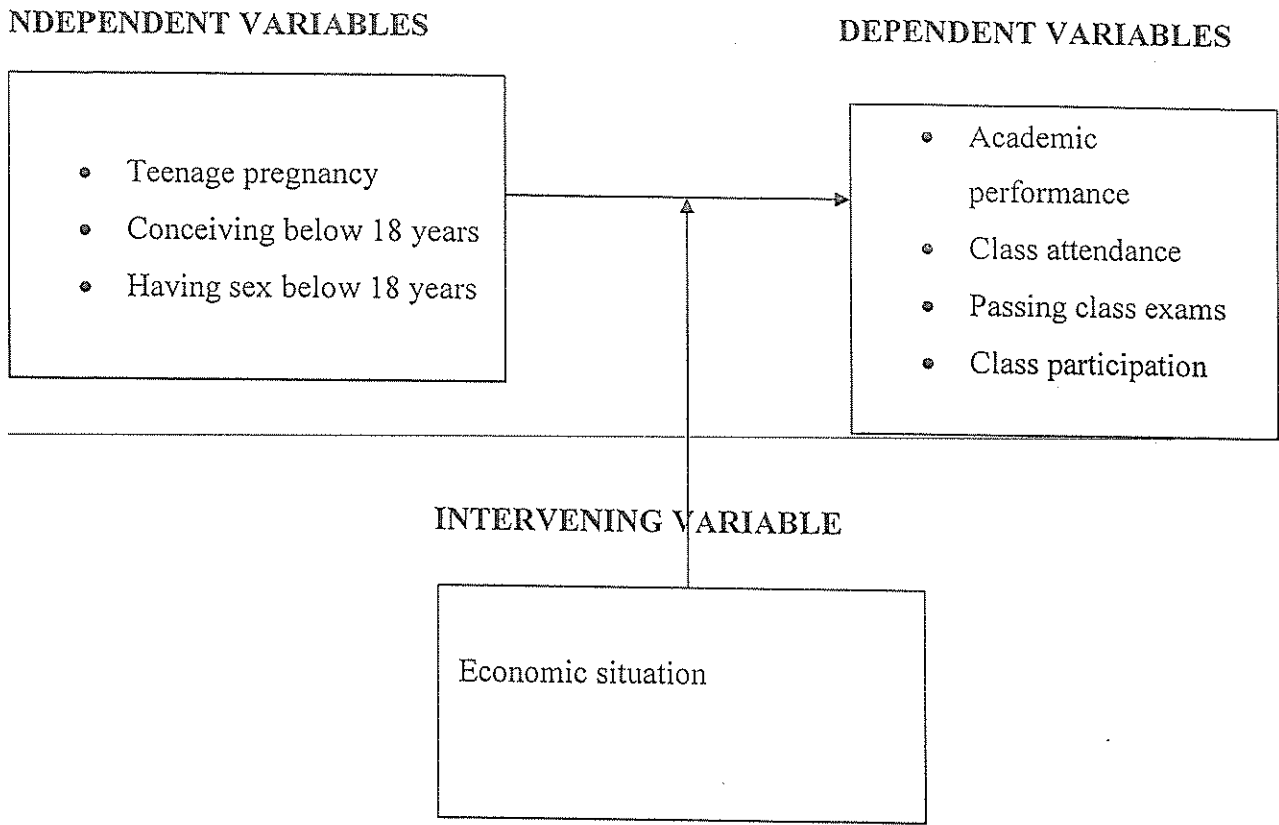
NDEPENDENT VARIABLES

DEPENDENT VARIABLES

- Teenage pregnancy
- Conceiving below 18 years
- Having sex below 18 years

- Academic performance
- Class attendance
- Passing class exams
- Class participation

INTERVENING VARIABLE

Economic situation